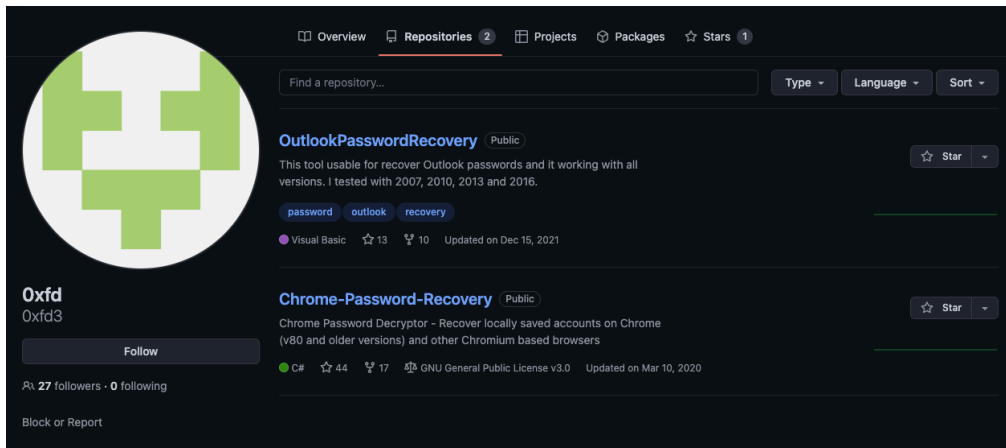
Overview Repositories 2 Projects Packages Stars 1

Find a repository...

Type Language Sort

OutlookPasswordRecovery Public

This tool usable for recover Outlook passwords and it working with all versions. I tested with 2007, 2010, 2013 and 2016.

password outlook recovery

Visual Basic 13 10 Updated on Dec 15, 2021

Star

Chrome-Password-Recovery Public

Chrome Password Decryptor - Recover locally saved accounts on Chrome (v80 and older versions) and other Chromium based browsers

C# 44 17 GNU General Public License v3.0 Updated on Mar 10, 2020

Star

0xfd
0xfd3

Follow

27 followers · 0 following

Block or Report